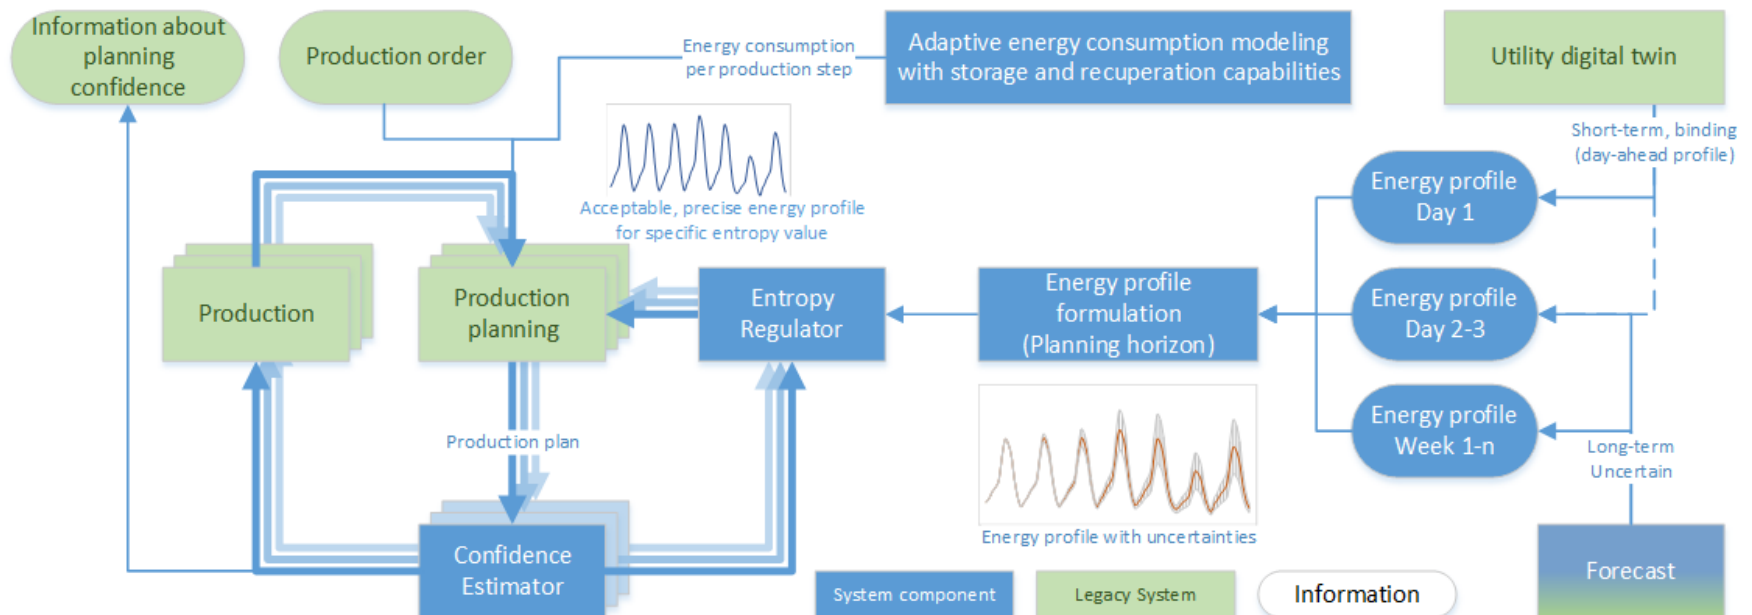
Information about planning confidence

Production order

Energy consumption per production step

Adaptive energy consumption modeling with storage and recuperation capabilities

Utility digital twin

Short-term, binding (day-ahead profile)

Acceptable, precise energy profile for specific entropy value

Energy profile Day 1

Production

Production planning

Entropy Regulator

Energy profile formulation (Planning horizon)

Energy profile Day 2-3

Energy profile Week 1-n

Long-term Uncertain

Production plan

Energy profile with uncertainties

Confidence Estimator

System component

Legacy System

Information

Forecast